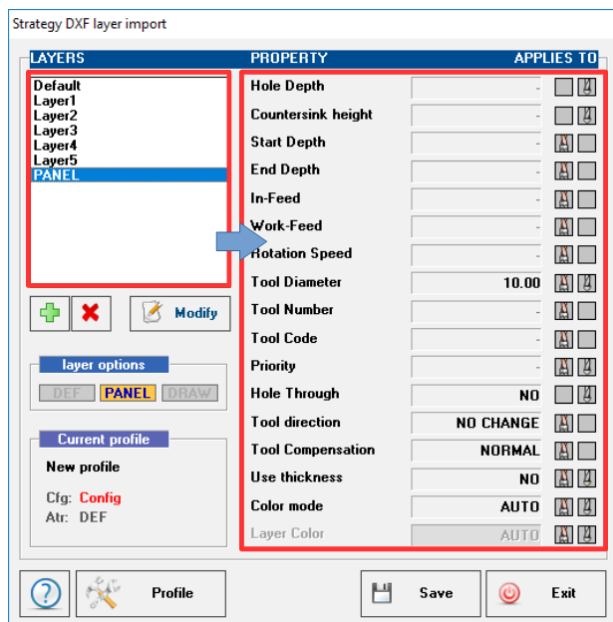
Strategy DXF layer import

LAYERS

Default
Layer1
Layer2
Layer3
Layer4
Layer5
PANEL

Modify

layer options

DEF PANEL DRAW

Current profile

New profile

Cfg: Config
Atr: DEF

PROPERTY APPLIES TO

| | | |
|---|---|---|
| Hole Depth | - | |
| Countersink height | - | |
| Start Depth | - | |
| End Depth | - | |
| In-Feed | - | |
| Work-Feed | - | |
| Rotation Speed | - | |
| Tool Diameter | 10.00 | |
| Tool Number | - | |
| Tool Code | - | |
| Priority | - | |
| Hole Through | NO | |
| Tool direction | NO CHANGE | |
| Tool Compensation | NORMAL | |
| Use thickness | NO | |
| Color mode | AUTO | |
| Layer Color | AUTO | |

Profile

Save

Exit